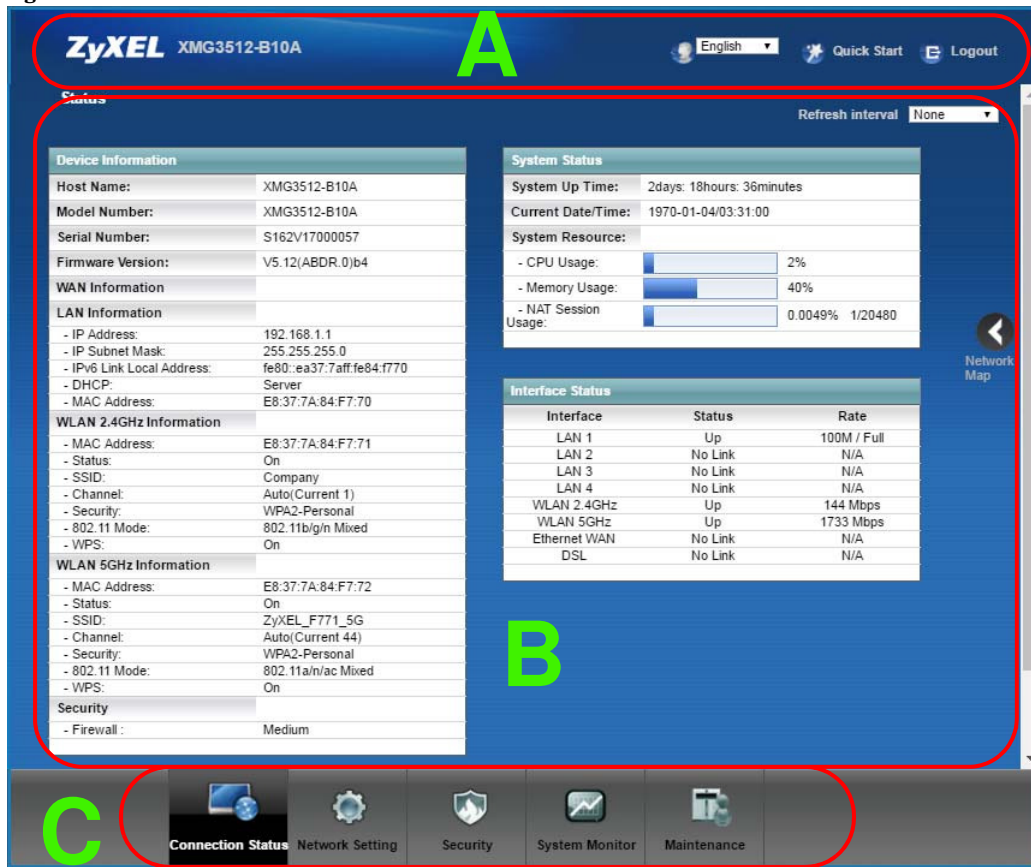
ZyXEL XMG3512-B10A

A

English

Quick Start

Logout

Status

Refresh interval None

Device Information

| Host Name: | XMG3512-B10A |
|---|---|
| Model Number: | XMG3512-B10A |
| Serial Number: | S162V17000057 |
| Firmware Version: | V5.12(ABDR.0)b4 |
| WAN Information | |
| LAN Information | |
| - IP Address: | 192.168.1.1 |
| - IP Subnet Mask: | 255.255.255.0 |
| - IPv6 Link Local Address: | fe80::ea37:7aff:fe84:f770 |
| - DHCP: | Server |
| - MAC Address: | E8:37:7A:84:F7:70 |
| WLAN 2.4GHz Information | |
| - MAC Address: | E8:37:7A:84:F7:71 |
| - Status: | On |
| - SSID: | Company |
| - Channel: | Auto(Current 1) |
| - Security: | WPA2-Personal |
| - 802.11 Mode: | 802.11b/g/n Mixed |
| - WPS: | On |
| WLAN 5GHz Information | |
| - MAC Address: | E8:37:7A:84:F7:72 |
| - Status: | On |
| - SSID: | ZyXEL_F771_5G |
| - Channel: | Auto(Current 44) |
| - Security: | WPA2-Personal |
| - 802.11 Mode: | 802.11a/n/ac Mixed |
| - WPS: | On |
| Security | |
| - Firewall : | Medium |

System Status

| System Up Time: | 2days: 18hours: 36minutes |
|---|---|
| Current Date/Time: | 1970-01-04/03:31:00 |
| System Resource: | |
| - CPU Usage: | 2% |
| - Memory Usage: | 40% |
| - NAT Session Usage: | 0.0049% 1/20480 |

Interface Status

| Interface | Status | Rate |
|---|---|---|
| LAN 1 | Up | 100M / Full |
| LAN 2 | No Link | N/A |
| LAN 3 | No Link | N/A |
| LAN 4 | No Link | N/A |
| WLAN 2.4GHz | Up | 144 Mbps |
| WLAN 5GHz | Up | 1733 Mbps |
| Ethernet WAN | No Link | N/A |
| DSL | No Link | N/A |

Network Map

B

C

Connection Status Network Setting Security System Monitor Maintenance